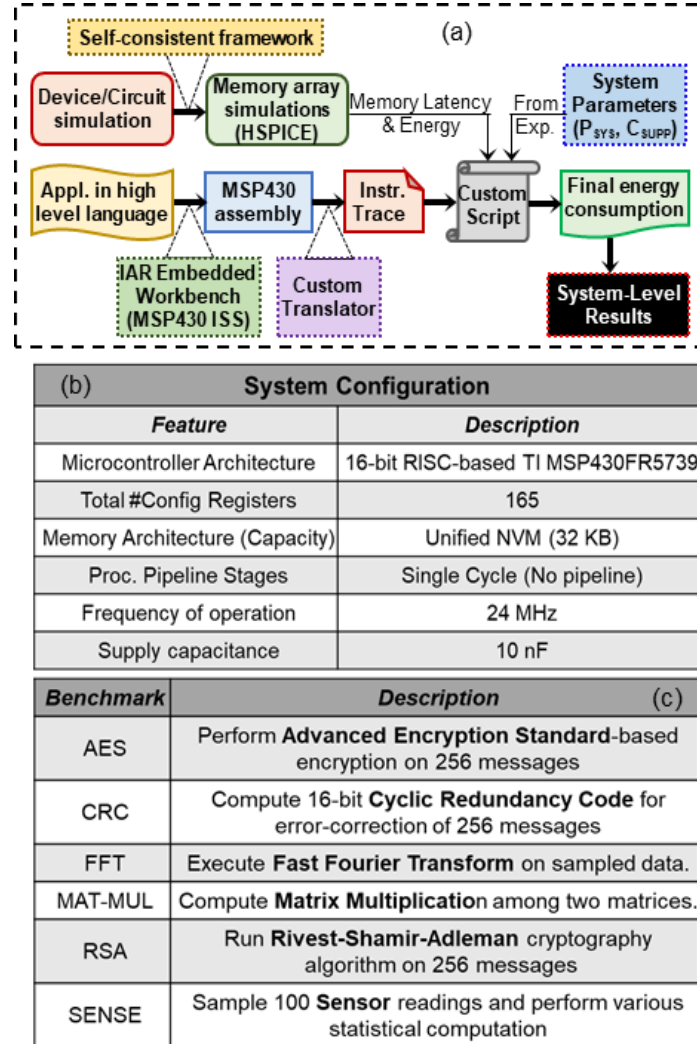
(a)

Self-consistent framework

Device/Circuit simulation

Memory array simulations (HSPICE)

Memory Latency & Energy

From Exp.

System Parameters ($P_{SYS}$, $C_{SUPP}$)

Appl. in high level language

MSP430 assembly

Instr. Trace

Custom Script

Final energy consumption

IAR Embedded Workbench (MSP430 ISS)

Custom Translator

System-Level Results

(b) System Configuration

| Feature | Description |
|---|---|
| Microcontroller Architecture | 16-bit RISC-based TI MSP430FR5739 |
| Total #Config Registers | 165 |
| Memory Architecture (Capacity) | Unified NVM (32 KB) |
| Proc. Pipeline Stages | Single Cycle (No pipeline) |
| Frequency of operation | 24 MHz |
| Supply capacitance | 10 nF |

| Benchmark | Description (c) |
|---|---|
| AES | Perform **Advanced Encryption Standard**-based encryption on 256 messages |
| CRC | Compute 16-bit **Cyclic Redundancy Code** for error-correction of 256 messages |
| FFT | Execute **Fast Fourier Transform** on sampled data. |
| MAT-MUL | Compute **Matrix Multiplicatio**n among two matrices. |
| RSA | Run **Rivest-Shamir-Adleman** cryptography algorithm on 256 messages |
| SENSE | Sample 100 **Sensor** readings and perform various statistical computation |